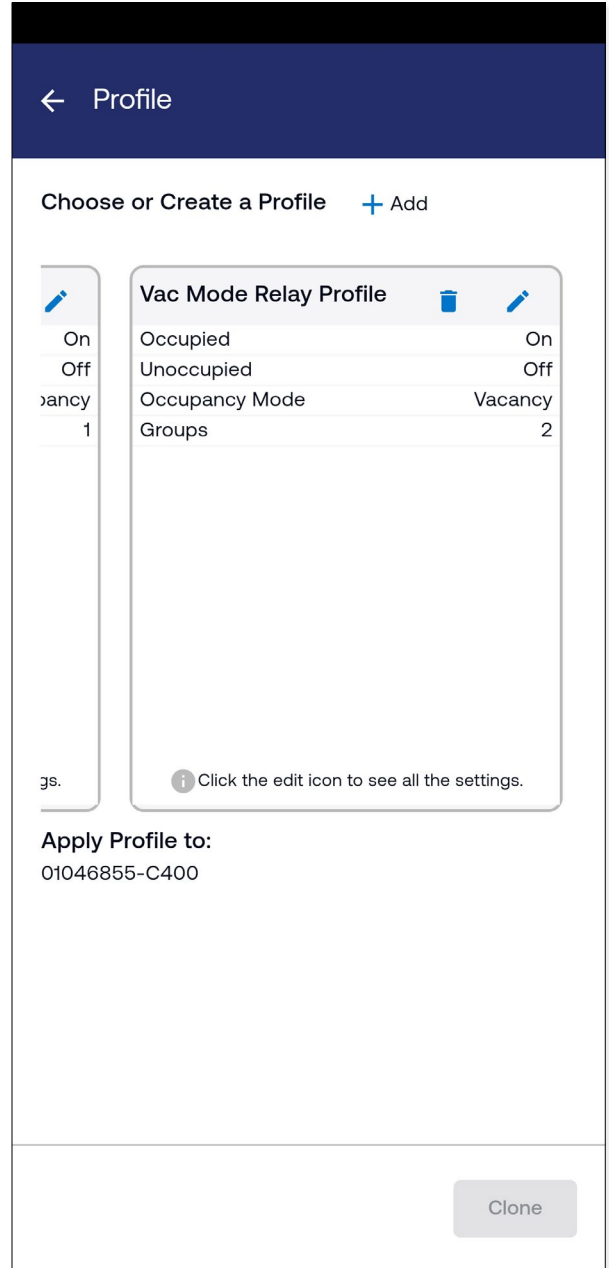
← Profile

Choose or Create a Profile + Add

| |
|---|
| On |
| Off |
| ɔancy |
| 1 |

gs.

Vac Mode Relay Profile

| | |
|---|---|
| Occupied | On |
| Unoccupied | Off |
| Occupancy Mode | Vacancy |
| Groups | 2 |

Click the edit icon to see all the settings.

Apply Profile to:
01046855-C400

Clone